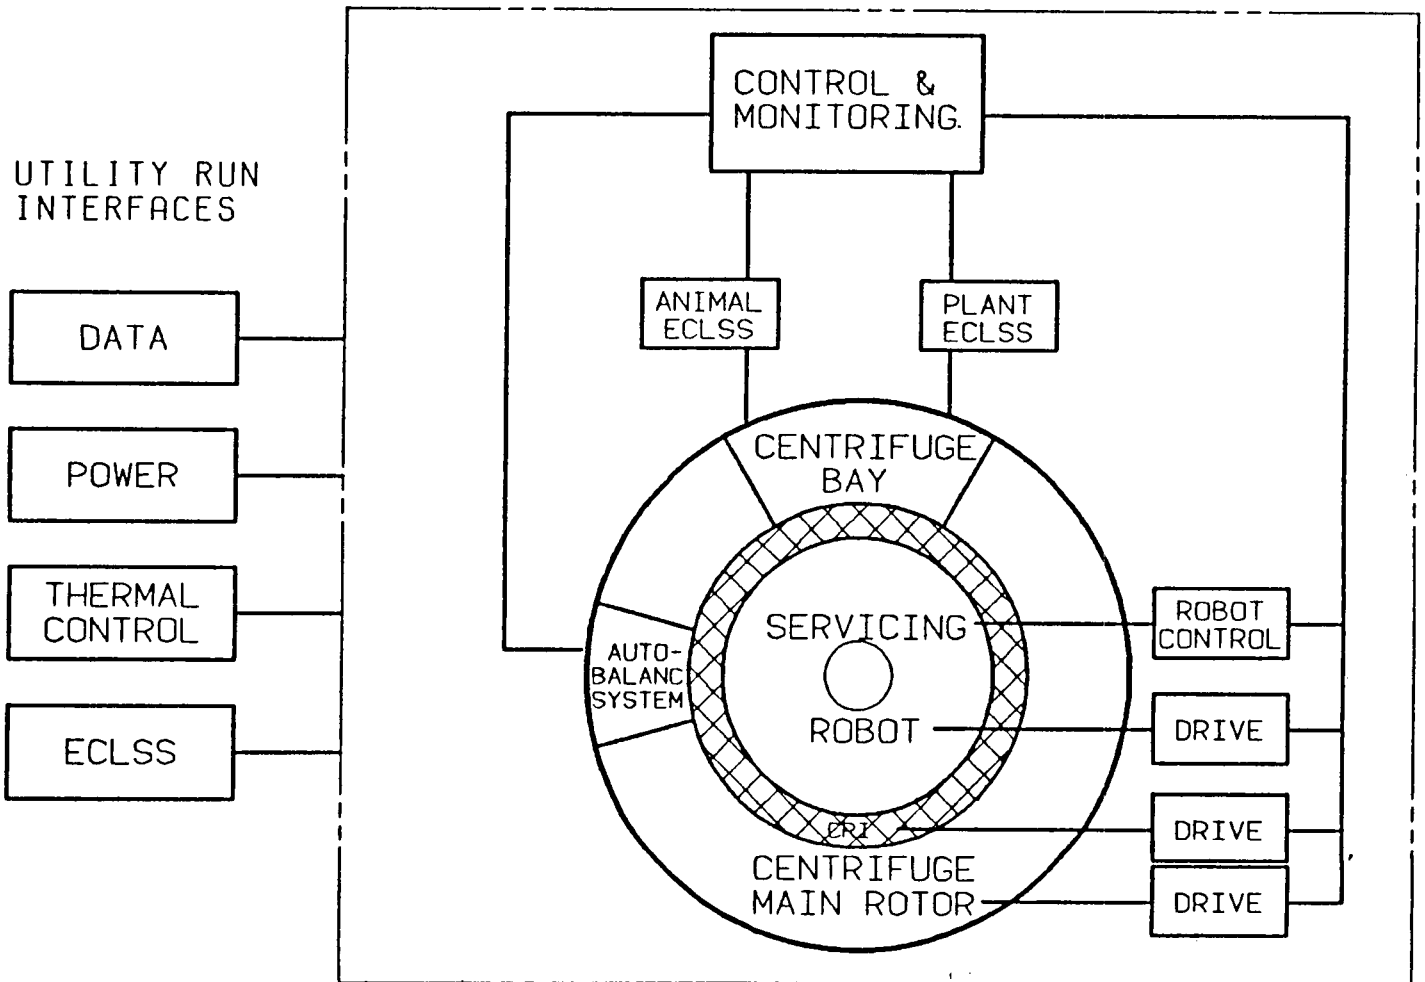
UTILITY RUN INTERFACES

DATA

POWER

THERMAL CONTROL

ECLSS

CONTROL & MONITORING.

ANIMAL ECLSS

PLANT ECLSS

CENTRIFUGE BAY

AUTO-BALANC SYSTEM

SERVICING

ROBOT

CRI

CENTRIFUGE MAIN ROTOR

ROBOT CONTROL

DRIVE

DRIVE

DRIVE